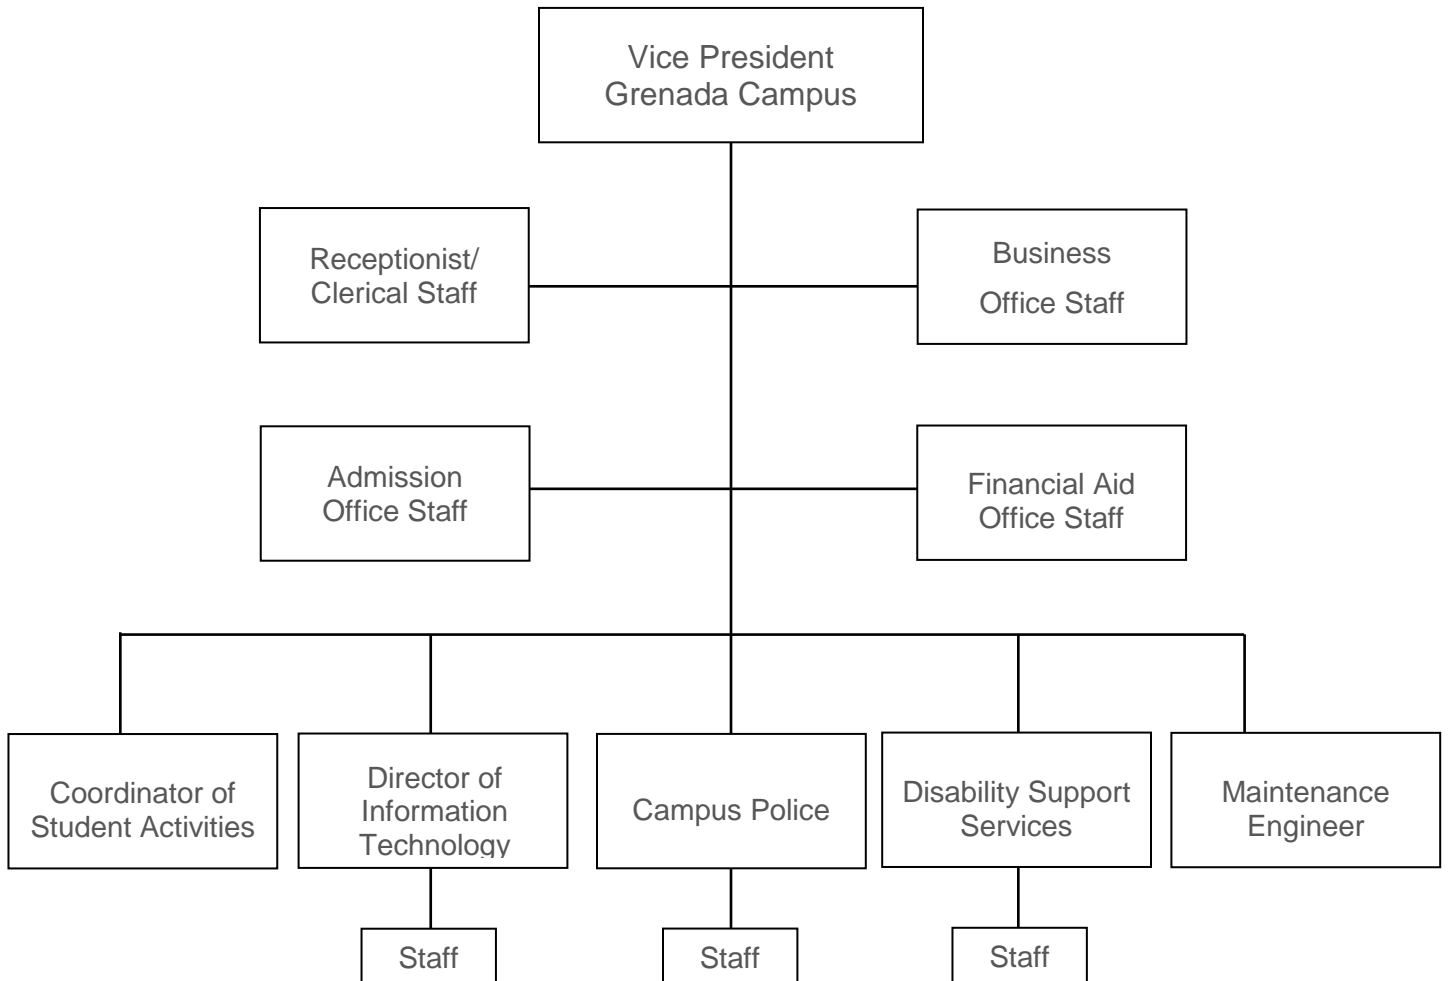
Vice President
Grenada Campus

Receptionist/
Clerical Staff

Business
Office Staff

Admission
Office Staff

Financial Aid
Office Staff

Coordinator of
Student Activities

Director of
Information
Technology

Campus Police

Disability Support
Services

Maintenance
Engineer

Staff

Staff

Staff